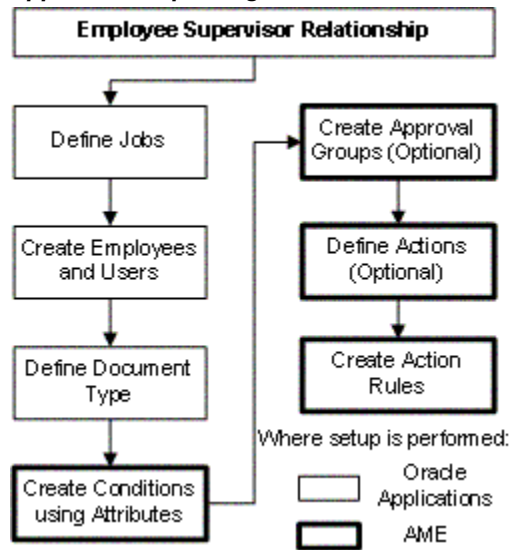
Employee Supervisor Relationship

Define Jobs

Create Employees and Users

Define Document Type

Create Conditions using Attributes

Create Approval Groups (Optional)

Define Actions (Optional)

Create Action Rules

Where setup is performed:

Oracle Applications

AME